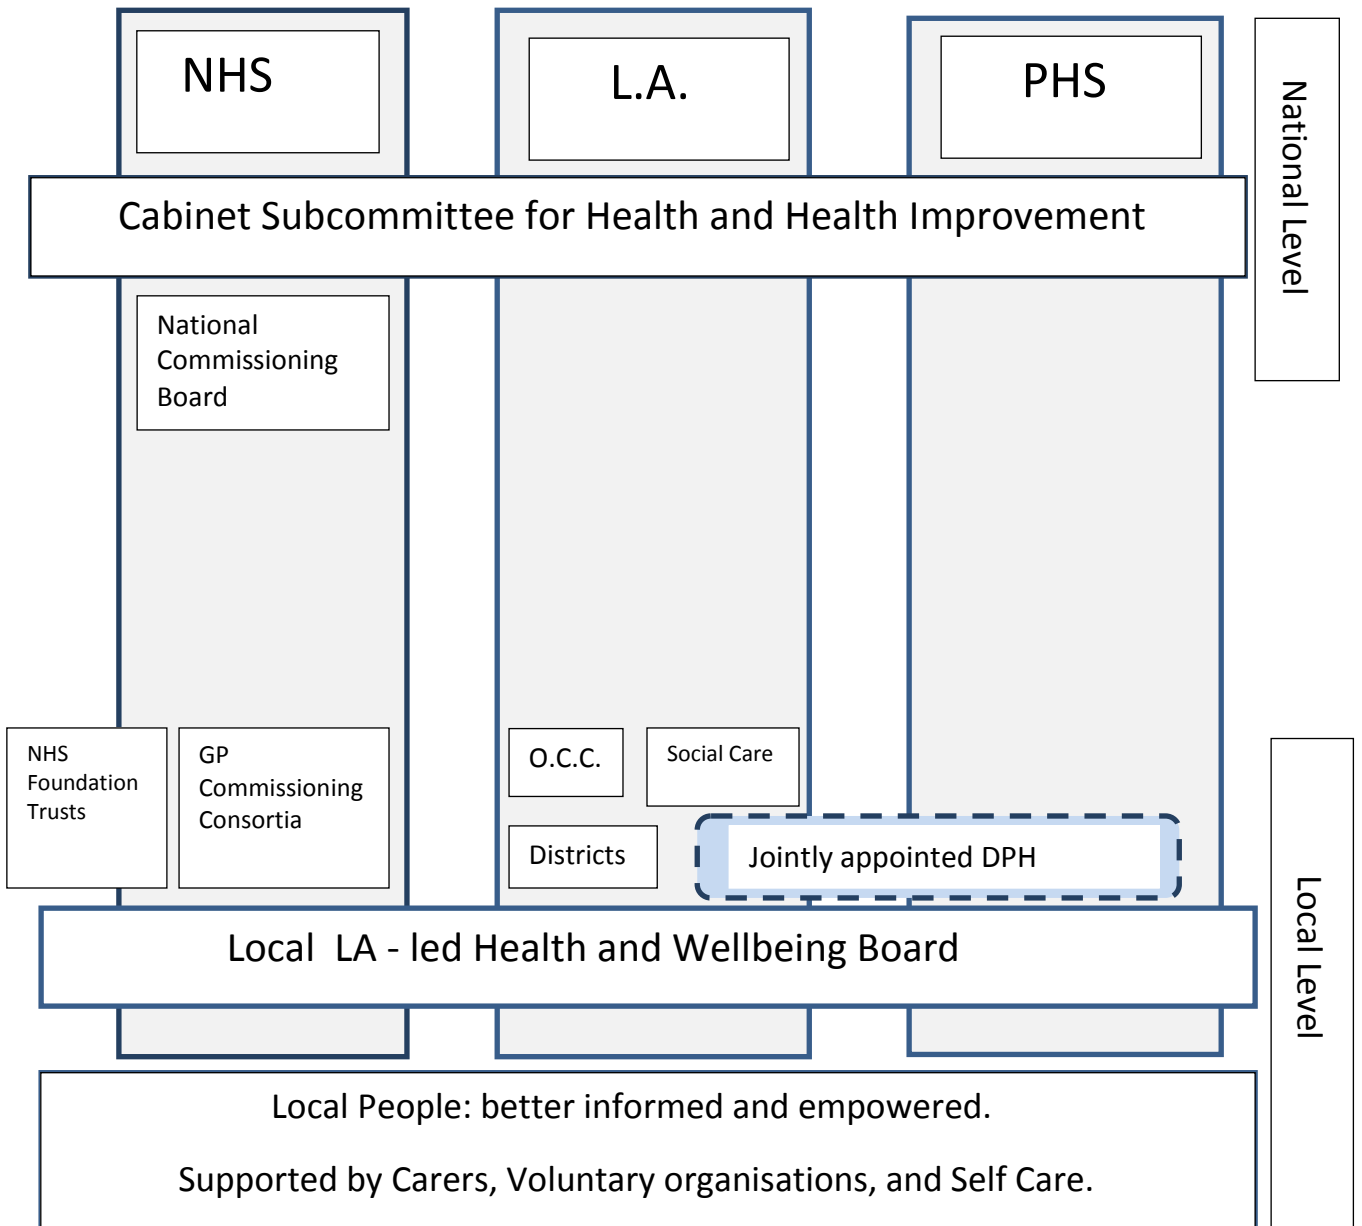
NHS

L.A.

PHS

National Level

Cabinet Subcommittee for Health and Health Improvement

National Commissioning Board

NHS Foundation Trusts

GP Commissioning Consortia

O.C.C.

Social Care

Districts

Jointly appointed DPH

Local LA - led Health and Wellbeing Board

Local Level

Local People: better informed and empowered.

Supported by Carers, Voluntary organisations, and Self Care.